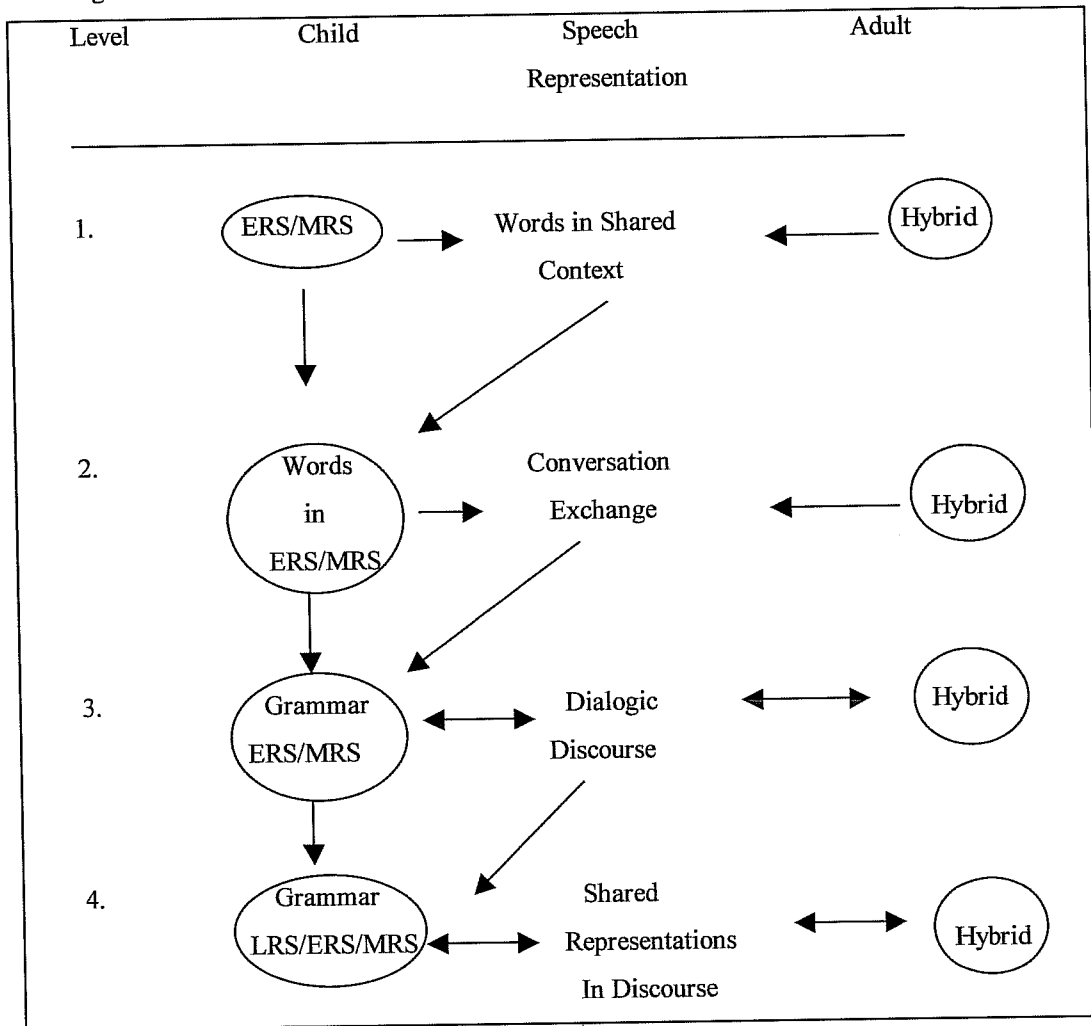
Level Child Speech Representation Adult

1. ERS/MRS Words in Shared Context Hybrid

2. Words in ERS/MRS Conversation Exchange Hybrid

3. Grammar ERS/MRS Dialogic Discourse Hybrid

4. Grammar LRS/ERS/MRS Shared Representations In Discourse Hybrid